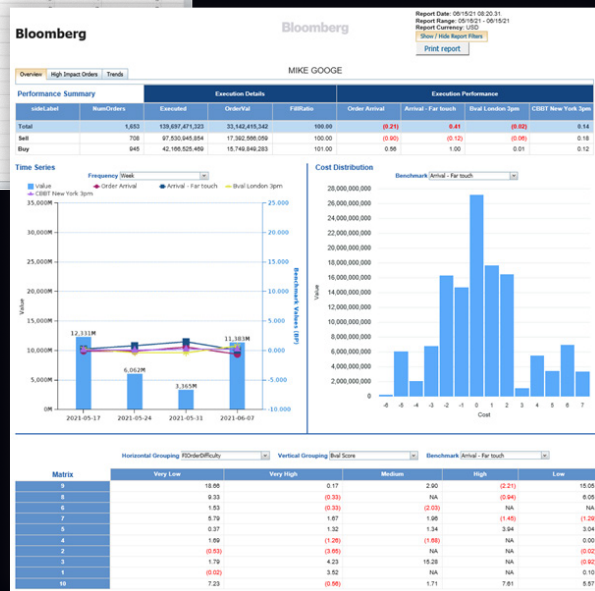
Bloomberg

Bloomberg

Report Date: 06/15/21 08:20:31
Report Range: 05/15/21 - 06/15/21
Report Currency: USD
Show / Hide Report Filters
Print report

Overview | High Impact Orders | Trends

MIKE GOOGE

Performance Summary

| sideLabel | NumOrders | Executed | OrderVal | FillRatio | Order Arrival | Arrival - Far touch | Bval London 3pm | CBBT New York 3pm |
|---|---|---|---|---|---|---|---|---|
| | | Execution Details | | | Execution Performance | | | |
| Total | 1,653 | 139,697,471,323 | 33,142,415,342 | 100.00 | (0.21) | 0.41 | (0.02) | 0.14 |
| Sell | 708 | 97,530,945,854 | 17,382,566,059 | 100.00 | (0.90) | (0.12) | (0.06) | 0.18 |
| Buy | 945 | 42,166,525,469 | 15,749,849,283 | 101.00 | 0.56 | 1.00 | 0.01 | 0.12 |

Time Series
Frequency Week
Value, Order Arrival, Arrival - Far touch, Bval London 3pm, CBBT New York 3pm

35,000M, 30,000M, 25,000M, 20,000M, 15,000M, 10,000M, 5,000M, 0M
Value
25.000, 20.000, 15.000, 10.000, 5.000, 0.000, -5.000, -10.000
Benchmark Values (BP)
12,331M
6,062M
3,365M
11,383M
2021-05-17 2021-05-24 2021-05-31 2021-06-07

Cost Distribution
Benchmark Arrival - Far touch
28,000,000,000
26,000,000,000
24,000,000,000
22,000,000,000
20,000,000,000
18,000,000,000
16,000,000,000
14,000,000,000
12,000,000,000
10,000,000,000
8,000,000,000
6,000,000,000
4,000,000,000
2,000,000,000
0
Value
-6 -5 -4 -3 -2 -1 0 1 2 3 4 5 6 7
Cost

Horizontal Grouping FIOrderDifficulty Vertical Grouping Bval Score Benchmark Arrival - Far touch

| Matrix | Very Low | Very High | Medium | High | Low |
|---|---|---|---|---|---|
| 9 | 18.66 | 0.17 | 2.90 | (2.21) | 15.05 |
| 8 | 9.33 | (0.33) | NA | (0.94) | 6.05 |
| 6 | 1.53 | (0.33) | (2.03) | NA | 0.61 |
| 7 | 5.79 | 1.87 | 1.96 | (1.45) | (1.29 |
| 5 | 0.37 | 1.32 | 1.34 | 3.94 | 3.04 |
| 4 | 1.69 | (1.26) | (1.66) | NA | 0.00 |
| 2 | (0.53) | (3.65) | NA | NA | 0.08 |
| 3 | 1.79 | 4.23 | 15.28 | NA | (0.92 |
| 1 | (0.02) | 3.62 | NA | NA | 0.14 |
| 10 | 7.23 | (0.56) | 1.71 | 7.61 | 5.57 |